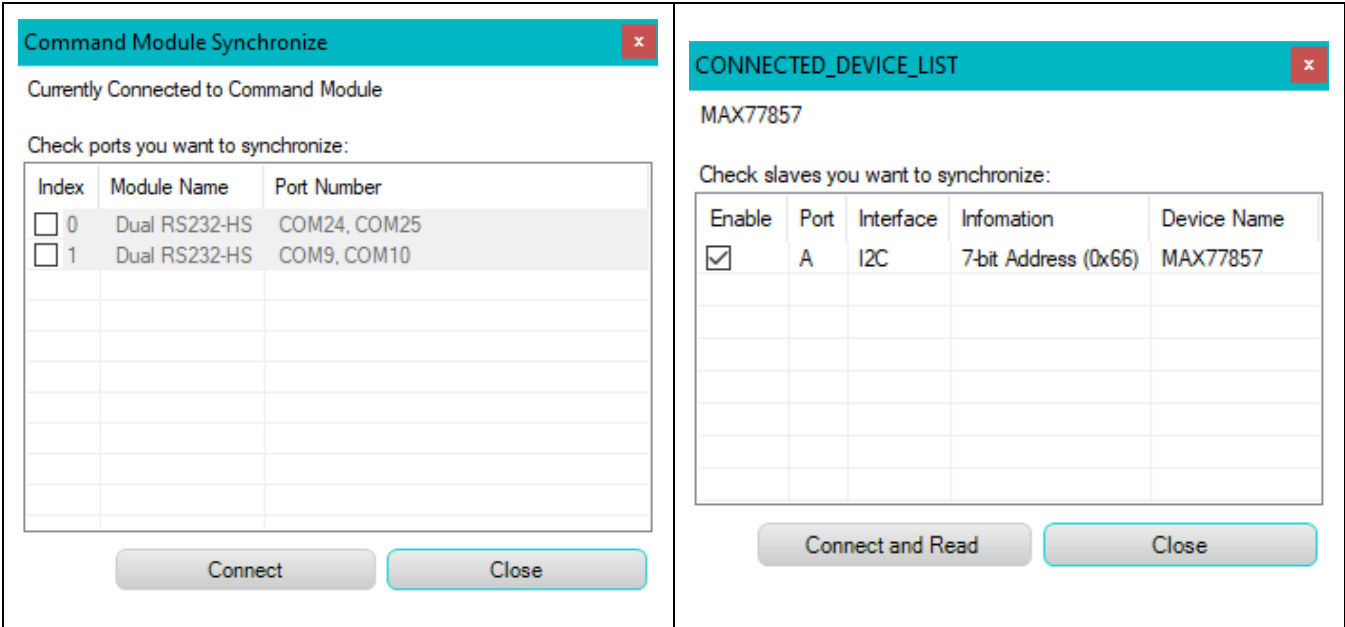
Command Module Synchronize

x

Currently Connected to Command Module

Check ports you want to synchronize:

| Index | Module Name | Port Number |
|---|---|---|
| ☐ 0 | Dual RS232-HS | COM24, COM25 |
| ☐ 1 | Dual RS232-HS | COM9, COM10 |

Connect

Close

CONNECTED_DEVICE_LIST

x

MAX77857

Check slaves you want to synchronize:

| Enable | Port | Interface | Infomation | Device Name |
|---|---|---|---|---|
| ☑ | A | I2C | 7-bit Address (0x66) | MAX77857 |

Connect and Read

Close